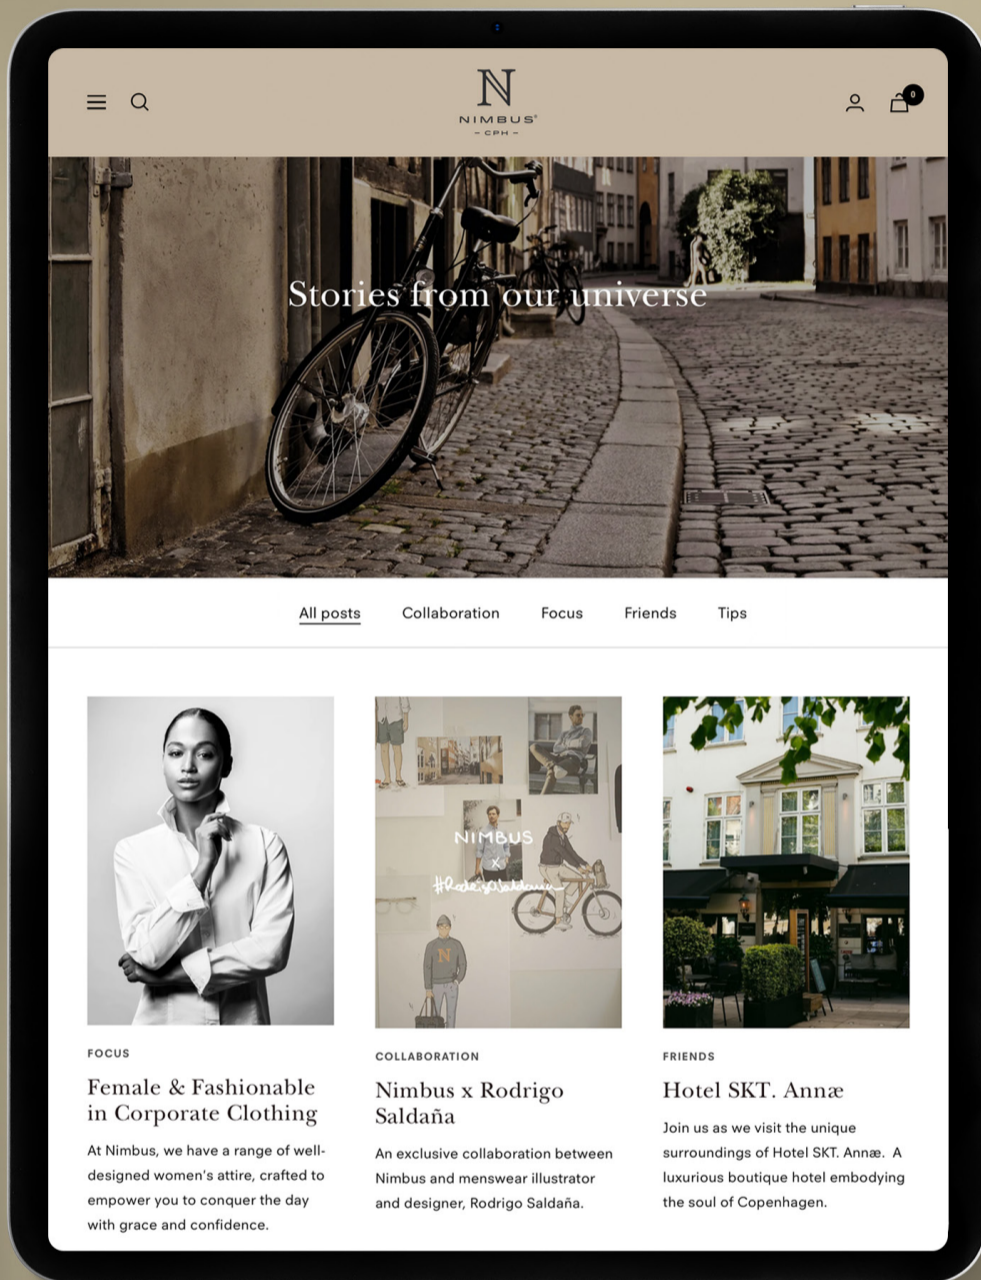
N
NIMBUS®
– CPH –

0

Stories from our universe

All posts
Collaboration
Focus
Friends
Tips

NIMBUS
x
#RodrigoSaldaña

FOCUS

Female & Fashionable in Corporate Clothing

At Nimbus, we have a range of well-designed women's attire, crafted to empower you to conquer the day with grace and confidence.

COLLABORATION

Nimbus x Rodrigo Saldaña

An exclusive collaboration between Nimbus and menswear illustrator and designer, Rodrigo Saldaña.

FRIENDS

Hotel SKT. Annæ

Join us as we visit the unique surroundings of Hotel SKT. Annæ. A luxurious boutique hotel embodying the soul of Copenhagen.